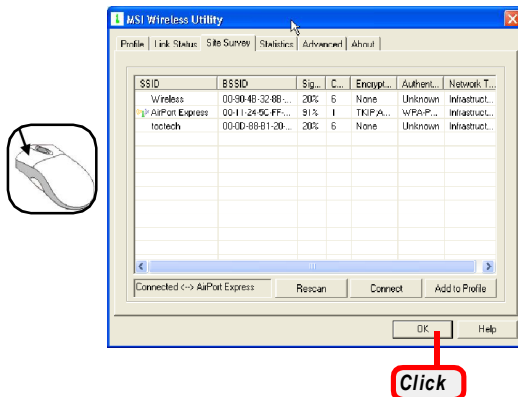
MSI Wireless Utility

Profile | Link Status | Site Survey | Statistics | Advanced | About

| SSID | BSSID | Sig... | C... | Encrypt... | Authent... | Network T... |
|---|---|---|---|---|---|---|
| Wireless | 00-90-4B-32-88-... | 20% | 6 | None | Unknown | Infrastruct... |
| AirPort Express | 00-11-24-5C-FF-... | 91% | 1 | TKIP,A... | WPA-P... | Infrastruct... |
| tootech | 00-0D-88-B1-20-... | 20% | 6 | None | Unknown | Infrastruct... |

Connected <--> AirPort Express

Rescan

Connect

Add to Profile

OK

Help

Click